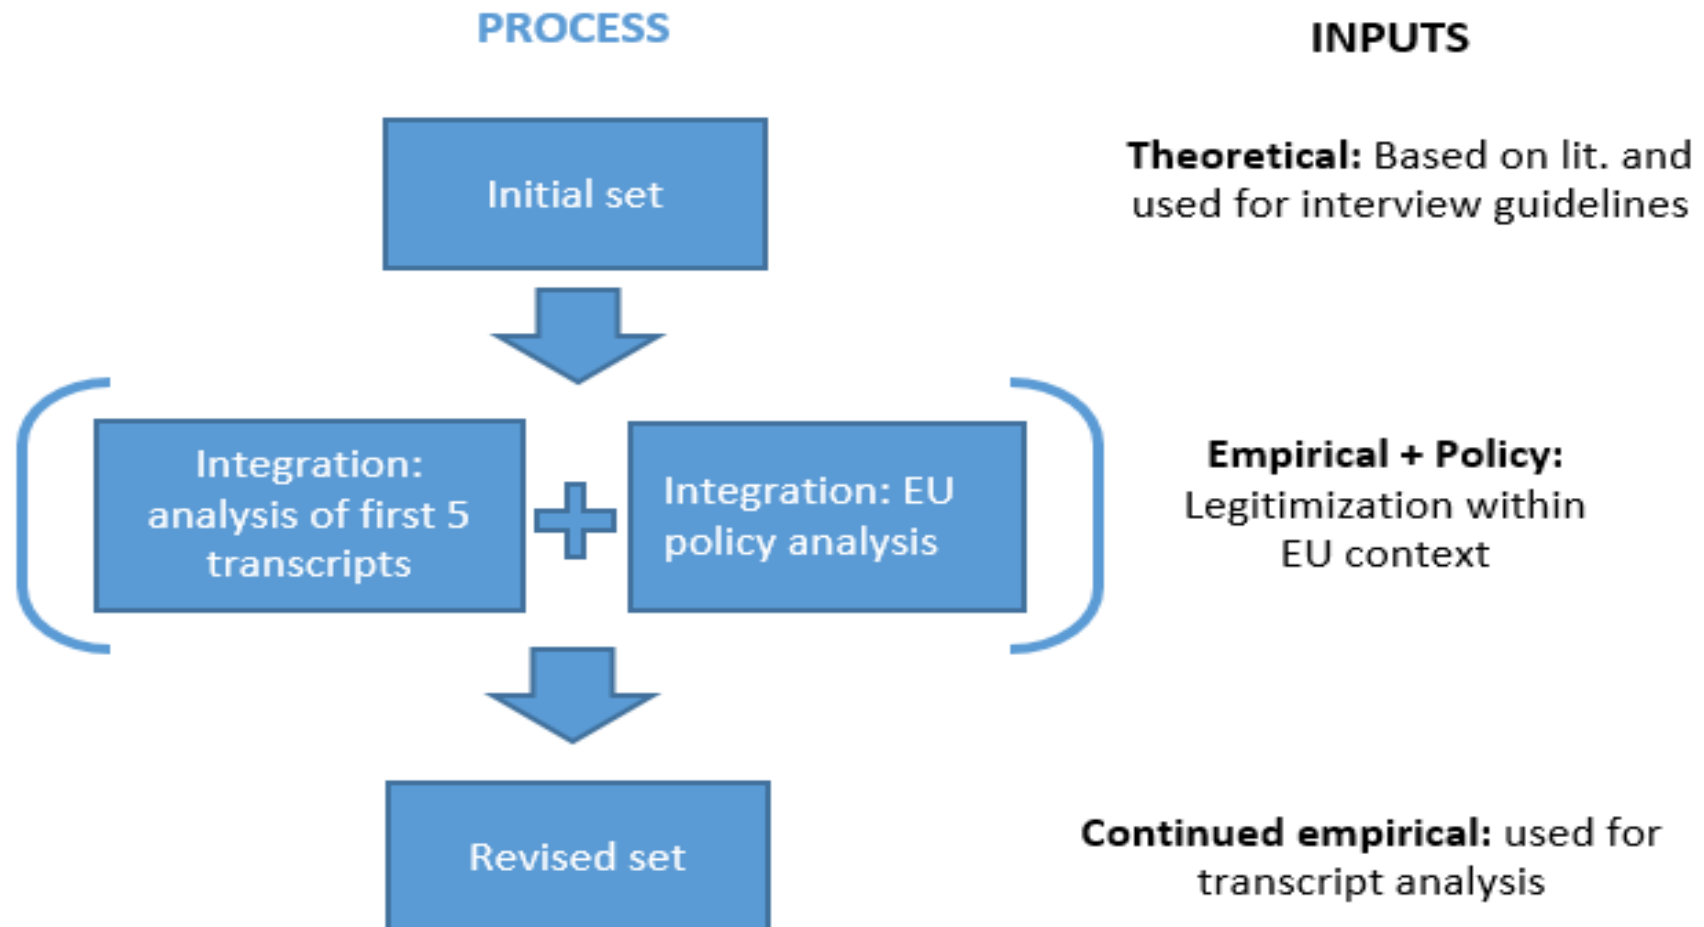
PROCESS

INPUTS

Initial set

Theoretical: Based on lit. and used for interview guidelines

Integration: analysis of first 5 transcripts

Integration: EU policy analysis

Empirical + Policy: Legitimization within EU context

Revised set

Continued empirical: used for transcript analysis